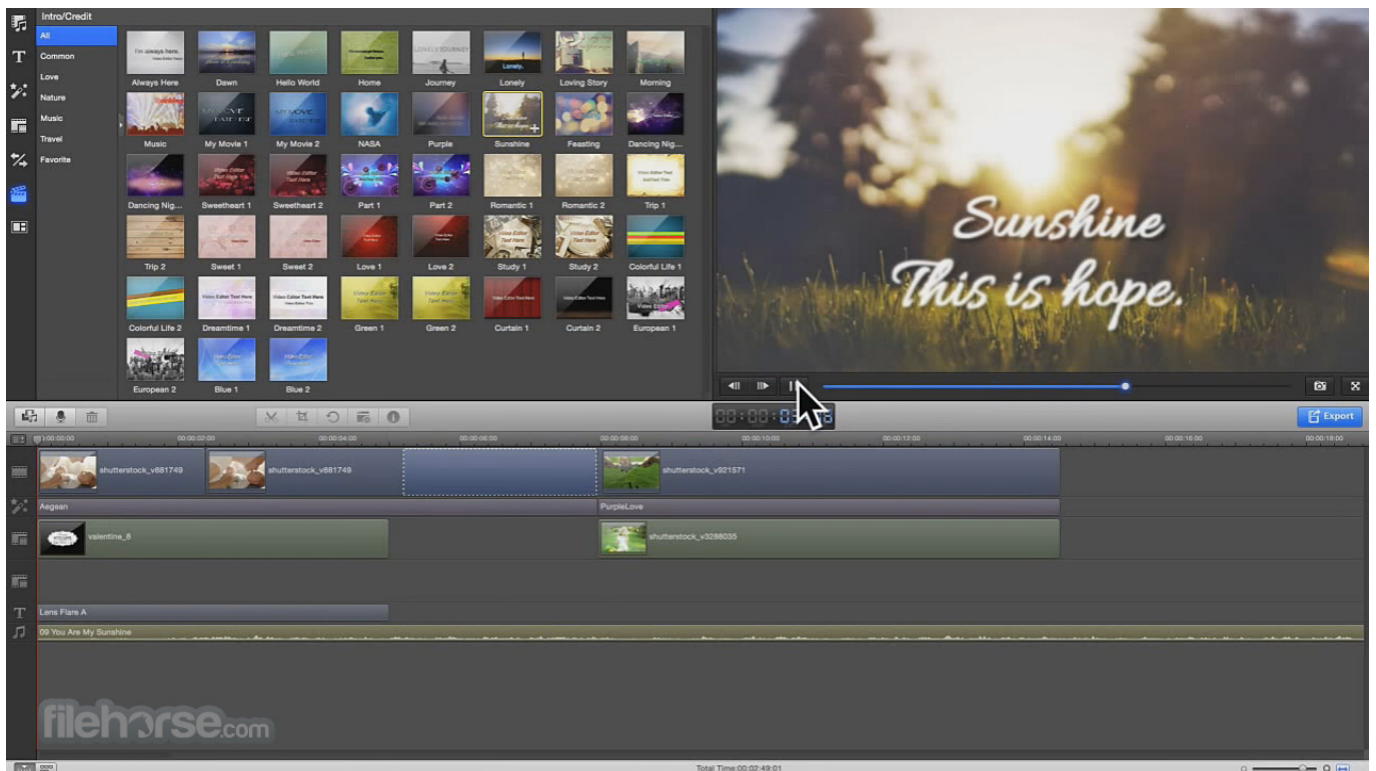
Intro/Credit

All
Common
Love
Nature
Music
Travel
Favorite

I'm always here.
Always Here
Dawn
Hello World
Home
LONELY JOURNEY
Journey
Lonely.
Lonely
Loving Story
Morning

Music
MY MOVIE
My Movie 1
MY MOVIE
My Movie 2
NASA
Purple
Sunshine
Feasting
Dancing Nig...

Dancing Nig...
Sweetheart 1
Sweetheart 2
Part 1
Part 2
Romantic 1
Romantic 2
Trip 1

Trip 2
Sweet 1
Sweet 2
Love 1
Love 2
Study 1
Study 2
Colorful Life 1

Colorful Life 2
Dreamtime 1
Dreamtime 2
Green 1
Green 2
Curtain 1
Curtain 2
European 1

European 2
Blue 1
Blue 2

Sunshine
This is hope.

00:00:0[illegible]

Export

00:00:00:00
00:00:02:00
00:00:04:00
00:00:06:00
00:00:08:00
00:00:10:00
00:00:12:00
00:00:14:00
00:00:16:00
00:00:18:00

shutterstock_v881749
shutterstock_v881749
shutterstock_v921571
Aegean
PurpleLove
valentine_8
shutterstock_v3288035
Lens Flare A
09 You Are My Sunshine

filehorse.com

Total Time:00:02:49:01